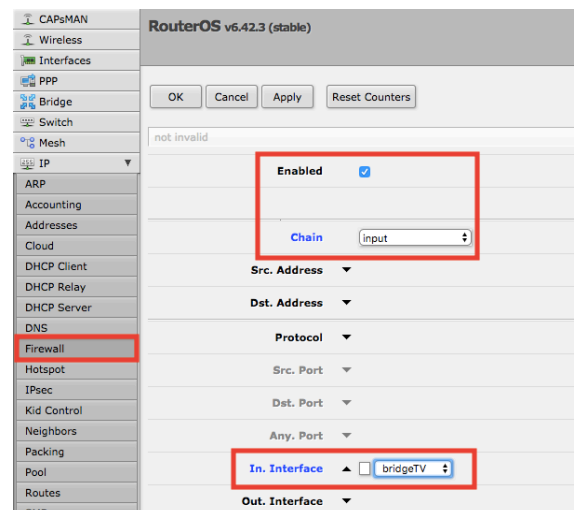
CAPsMAN
Wireless
Interfaces
PPP
Bridge
Switch
Mesh
IP
ARP
Accounting
Addresses
Cloud
DHCP Client
DHCP Relay
DHCP Server
DNS
Firewall
Hotspot
IPsec
Kid Control
Neighbors
Packing
Pool
Routes

RouterOS v6.42.3 (stable)

OK
Cancel
Apply
Reset Counters

not invalid

Enabled

Chain input

Src. Address
Dst. Address
Protocol
Src. Port
Dst. Port
Any. Port
In. Interface bridgeTV
Out. Interface